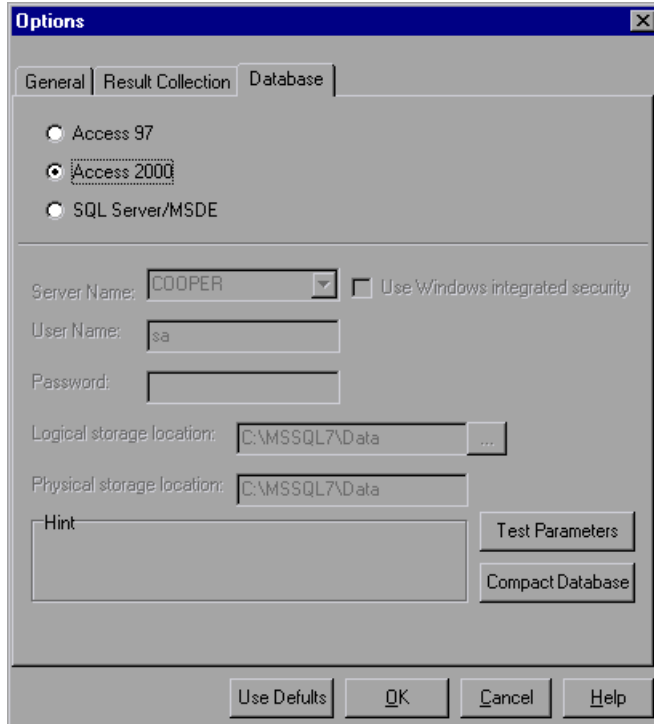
Options

General | Result Collection | Database

Access 97

Access 2000

SQL Server/MSDE

Server Name: COOPER

Use Windows integrated security

User Name: sa

Password:

Logical storage location: C:\MSSQL7\Data ...

Physical storage location: C:\MSSQL7\Data

Hint

Test Parameters

Compact Database

Use Defults | OK | Cancel | Help